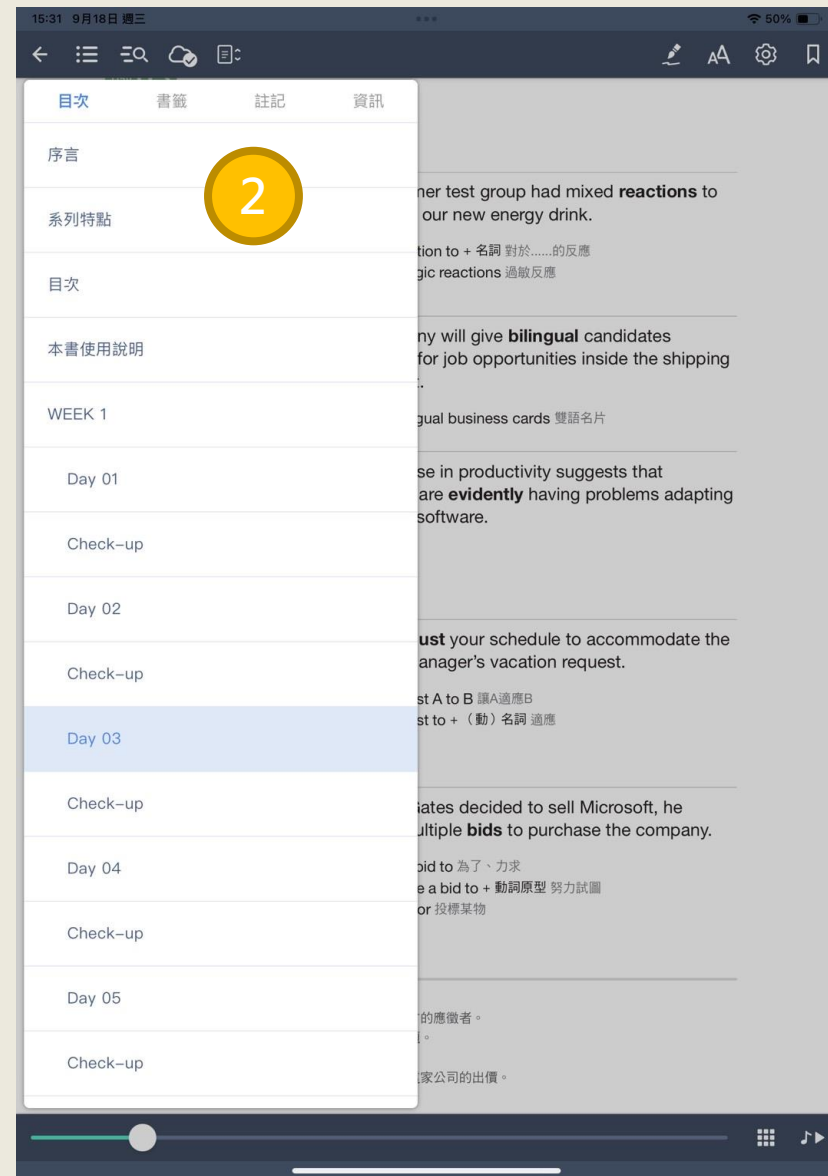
15:31 9月18日 週三

50%

目次 書籤 註記 資訊

序言

2

系列特點

目次

本書使用說明

WEEK 1

Day 01

Check-up

Day 02

Check-up

Day 03

Check-up

Day 04

Check-up

Day 05

Check-up

ner test group had mixed **reactions** to our new energy drink.

tion to + 名詞 對於......的反應
gic reactions 過敏反應

ny will give **bilingual** candidates for job opportunities inside the shipping .

gual business cards 雙語名片

se in productivity suggests that are **evidently** having problems adapting software.

**ust** your schedule to accommodate the anager's vacation request.

st A to B 讓A適應B
st to + (動) 名詞 適應

Gates decided to sell Microsoft, he ultiple **bids** to purchase the company.

bid to 為了、力求
e a bid to + 動詞原型 努力試圖
or 投標某物

的應徵者。

家公司的出價。